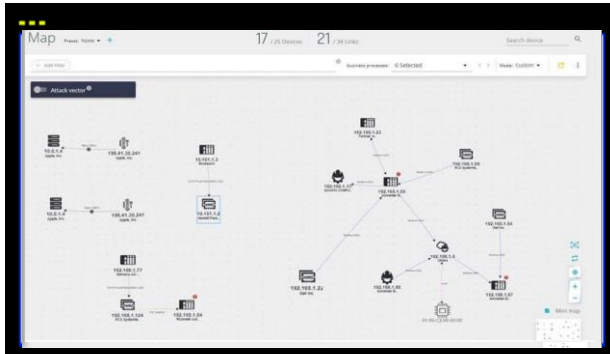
Map Preset: None ▾ +

17 / 25 Devices 21 / 34 Links

Search device

+ Add filter

Business processes: 0 Selected

Mode: Custom ▾

Attack vector

10.0.1.6
Apple Inc.

195.41.30.241
Apple Inc.

10.0.1.6
Apple Inc.

195.41.30.241
Apple Inc.

10.151.1.2
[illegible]

10.151.1.2
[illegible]

192.168.1.77
Siemens AG

192.168.1.124
PCS Systems

192.168.1.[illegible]
Rockwell Ltd.

192.168.1.23
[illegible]

192.168.1.17
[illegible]

192.168.1.55
Schneider El.

192.168.1.50
PCS Systems

192.168.1.2
Dell Inc.

192.168.1.3
VMware

192.168.1.90
Schneider El.

192.168.1.54
Dell Inc.

192.168.1.57
Schneider El.

Mini map